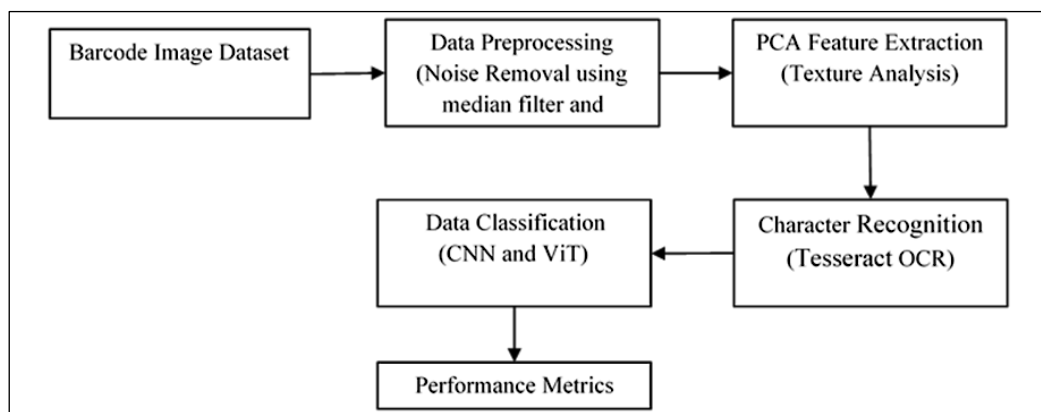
Barcode Image Dataset

Data Preprocessing (Noise Removal using median filter and

PCA Feature Extraction (Texture Analysis)

Character Recognition (Tesseract OCR)

Data Classification (CNN and ViT)

Performance Metrics